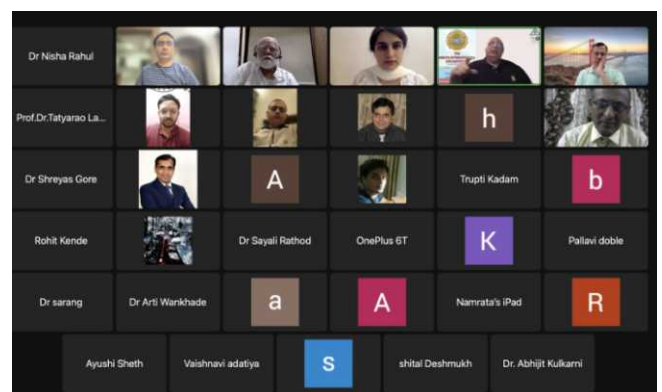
Dr Nisha Rahul

Prof.Dr.Tatyarao La...

h

Dr Shreyas Gore

A

Trupti Kadam

b

Rohit Kende

Dr Sayali Rathod

OnePlus 6T

K

Pallavi doble

Dr sarang

Dr Arti Wankhade

a

A

Namrata's iPad

R

Ayushi Sheth

Vaishnavi adatiya

S

shital Deshmukh

Dr. Abhijit Kulkarni